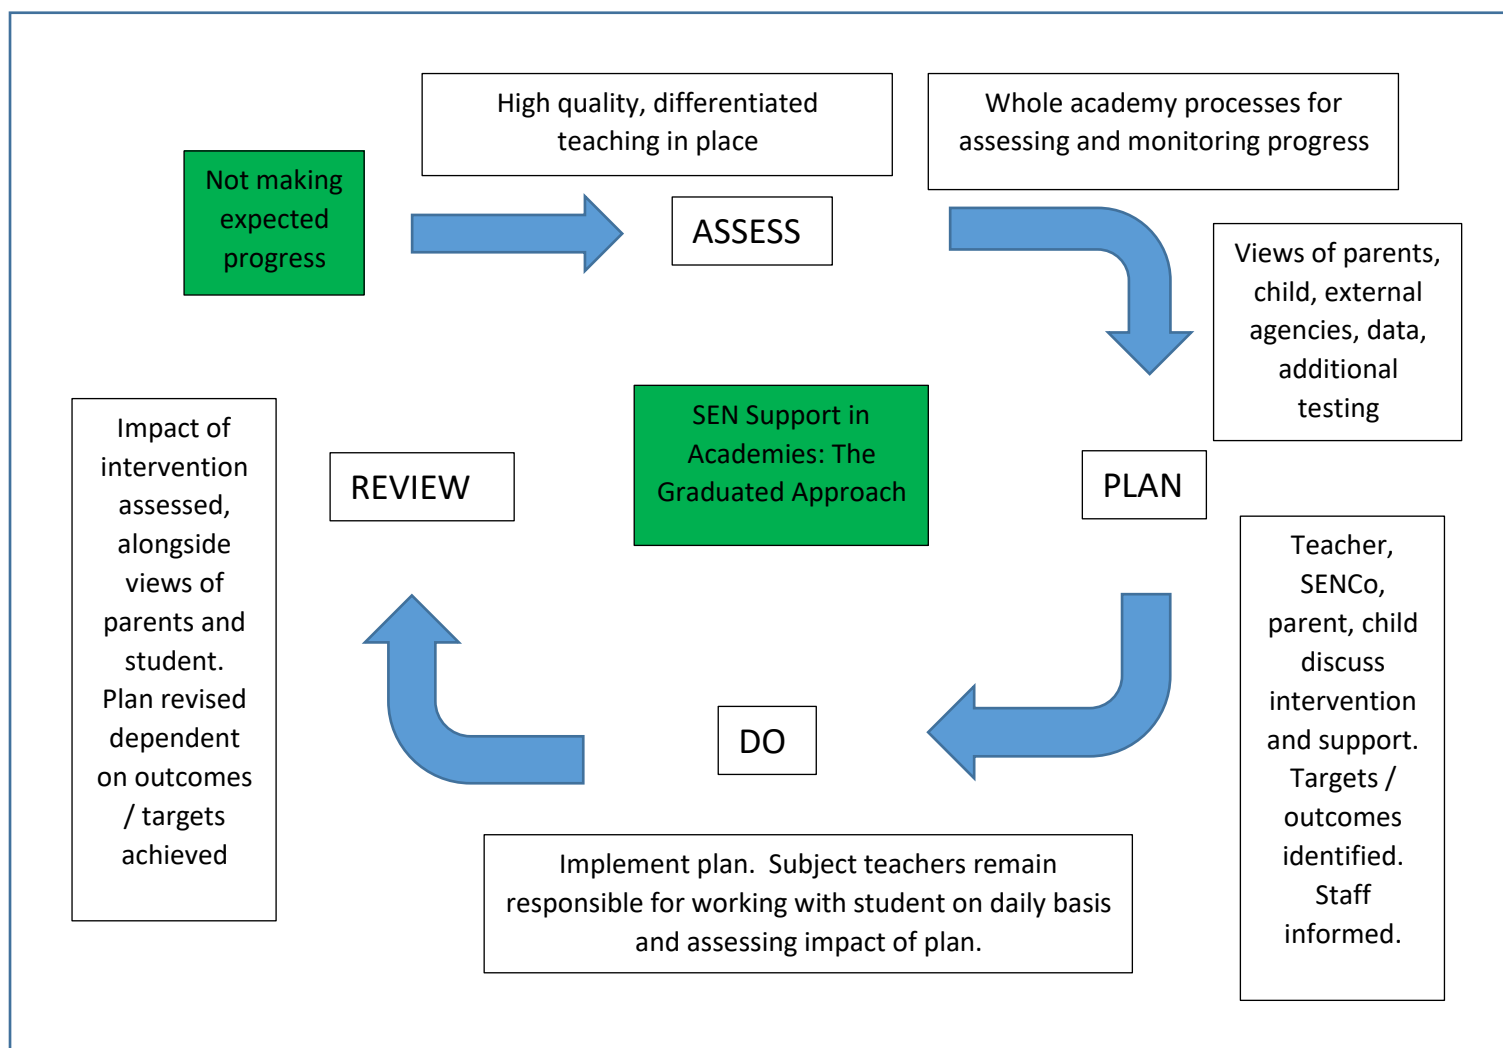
High quality, differentiated teaching in place

Whole academy processes for assessing and monitoring progress

Not making expected progress

ASSESS

Views of parents, child, external agencies, data, additional testing

SEN Support in Academies: The Graduated Approach

Impact of intervention assessed, alongside views of parents and student. Plan revised dependent on outcomes / targets achieved

REVIEW

PLAN

Teacher, SENCo, parent, child discuss intervention and support. Targets / outcomes identified. Staff informed.

DO

Implement plan. Subject teachers remain responsible for working with student on daily basis and assessing impact of plan.